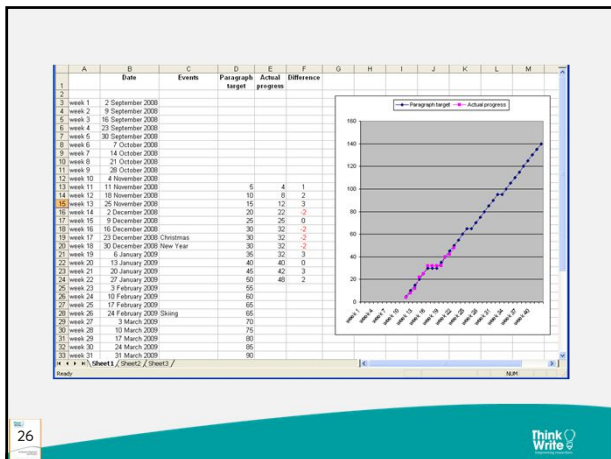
| | A | B | C | D | E | F | G | H | I | J | K | L | M |
|---|---|---|---|---|---|---|---|---|---|---|---|---|---|
| 1 | | Date | Events | Paragraph target | Actual progress | Difference | | | | | | | |
| 2 | | | | | | | | | | | | | |
| 3 | week 1 | 2 September 2008 | | | | | | | | | | | |
| 4 | week 2 | 9 September 2008 | | | | | | | | | | | |
| 5 | week 3 | 16 September 2008 | | | | | | | | | | | |
| 6 | week 4 | 23 September 2008 | | | | | | | | | | | |
| 7 | week 5 | 30 September 2008 | | | | | | | | | | | |
| 8 | week 6 | 7 October 2008 | | | | | | | | | | | |
| 9 | week 7 | 14 October 2008 | | | | | | | | | | | |
| 10 | week 8 | 21 October 2008 | | | | | | | | | | | |
| 11 | week 9 | 28 October 2008 | | | | | | | | | | | |
| 12 | week 10 | 4 November 2008 | | | | | | | | | | | |
| 13 | week 11 | 11 November 2008 | | 5 | 4 | 1 | | | | | | | |
| 14 | week 12 | 18 November 2008 | | 10 | 8 | 2 | | | | | | | |
| 15 | week 13 | 25 November 2008 | | 15 | 12 | 3 | | | | | | | |
| 16 | week 14 | 2 December 2008 | | 20 | 22 | -2 | | | | | | | |
| 17 | week 15 | 9 December 2008 | | 25 | 25 | 0 | | | | | | | |
| 18 | week 16 | 16 December 2008 | | 30 | 32 | -2 | | | | | | | |
| 19 | week 17 | 23 December 2008 | Christmas | 30 | 32 | -2 | | | | | | | |
| 20 | week 18 | 30 December 2008 | New Year | 30 | 32 | -2 | | | | | | | |
| 21 | week 19 | 6 January 2009 | | 35 | 32 | 3 | | | | | | | |
| 22 | week 20 | 13 January 2009 | | 40 | 40 | 0 | | | | | | | |
| 23 | week 21 | 20 January 2009 | | 45 | 42 | 3 | | | | | | | |
| 24 | week 22 | 27 January 2009 | | 50 | 48 | 2 | | | | | | | |
| 25 | week 23 | 3 February 2009 | | 55 | | | | | | | | | |
| 26 | week 24 | 10 February 2009 | | 60 | | | | | | | | | |
| 27 | week 25 | 17 February 2009 | | 65 | | | | | | | | | |
| 28 | week 26 | 24 February 2009 | Skiing | 65 | | | | | | | | | |
| 29 | week 27 | 3 March 2009 | | 70 | | | | | | | | | |
| 30 | week 28 | 10 March 2009 | | 75 | | | | | | | | | |
| 31 | week 29 | 17 March 2009 | | 80 | | | | | | | | | |
| 32 | week 30 | 24 March 2009 | | 85 | | | | | | | | | |
| 33 | week 31 | 31 March 2009 | | 90 | | | | | | | | | |

Paragraph target
Actual progress
160
140
120
100
80
60
40
20
0
week 1 week 4 week 7 week 10 week 13 week 16 week 19 week 22 week 25 week 28 week 31 week 34 week 37 week 40

Sheet1 Sheet2 Sheet3
Ready
NUM

26

Think Write